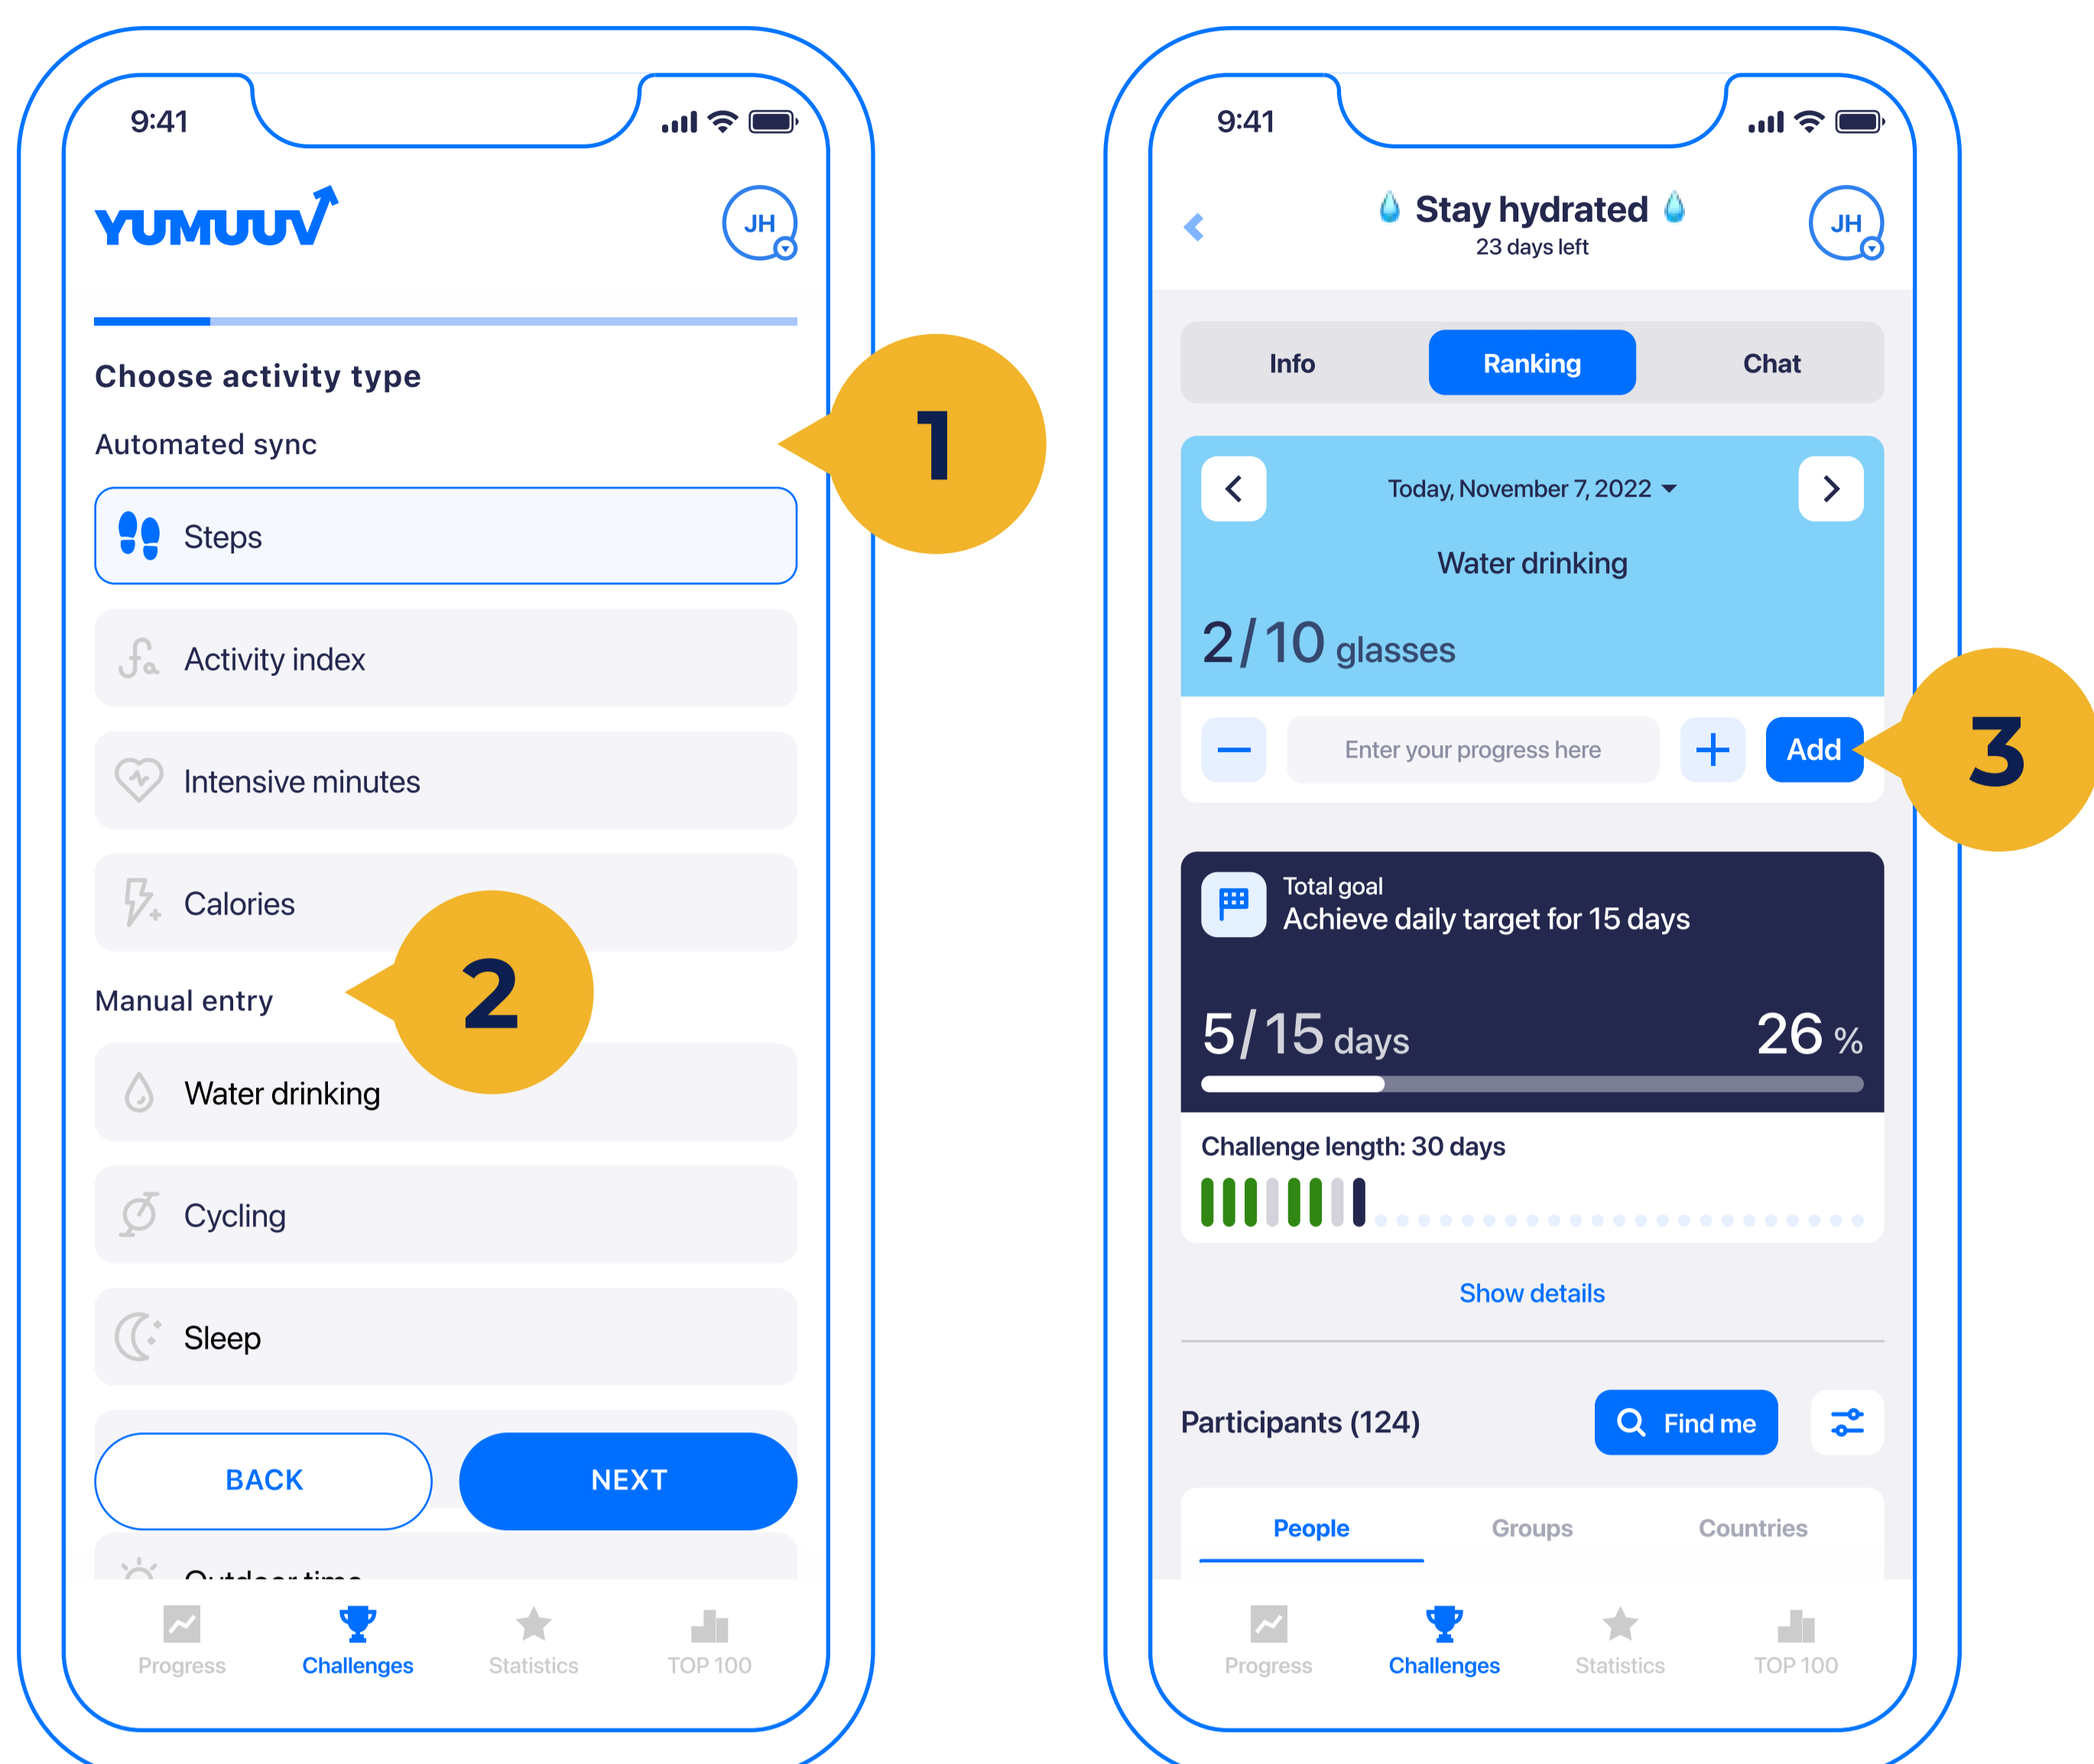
9:41

YUMUUV

JH

Choose activity type

Automated sync

Steps

Activity index

Intensive minutes

Calories

Manual entry

Water drinking

Cycling

Sleep

BACK

NEXT

Outdoor time

Progress Challenges Statistics TOP 100

1

2

9:41

Stay hydrated

23 days left

JH

Info Ranking Chat

Today, November 7, 2022

Water drinking

2 / 10 glasses

Enter your progress here

Add

3

Total goal

Achieve daily target for 15 days

5 / 15 days

26 %

Challenge length: 30 days

Show details

Participants (124)

Find me

People Groups Countries

Progress Challenges Statistics TOP 100